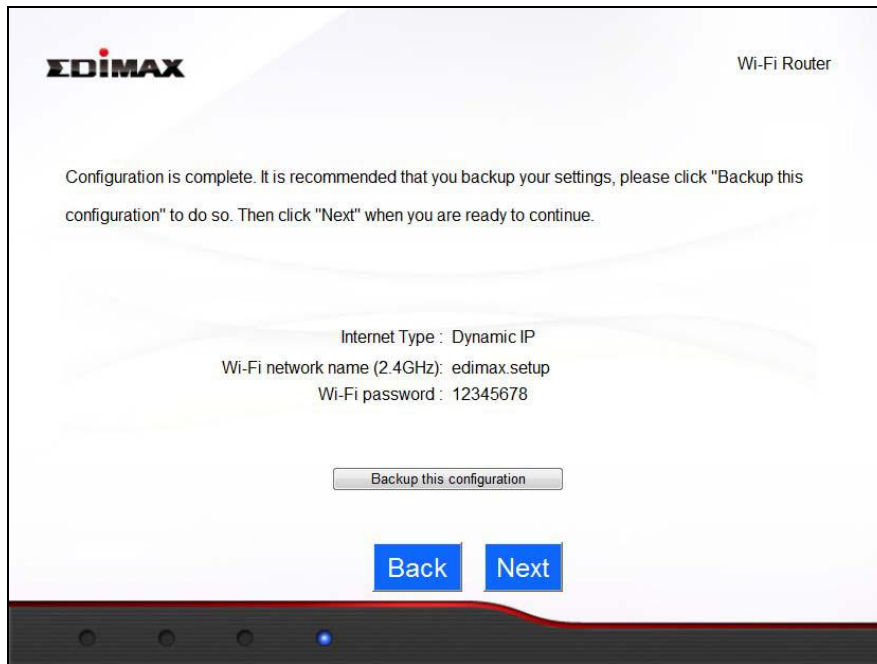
EDIMAX

Wi-Fi Router

Configuration is complete. It is recommended that you backup your settings, please click "Backup this configuration" to do so. Then click "Next" when you are ready to continue.

Internet Type : Dynamic IP
Wi-Fi network name (2.4GHz): edimax.setup
Wi-Fi password : 12345678

Backup this configuration

Back

Next